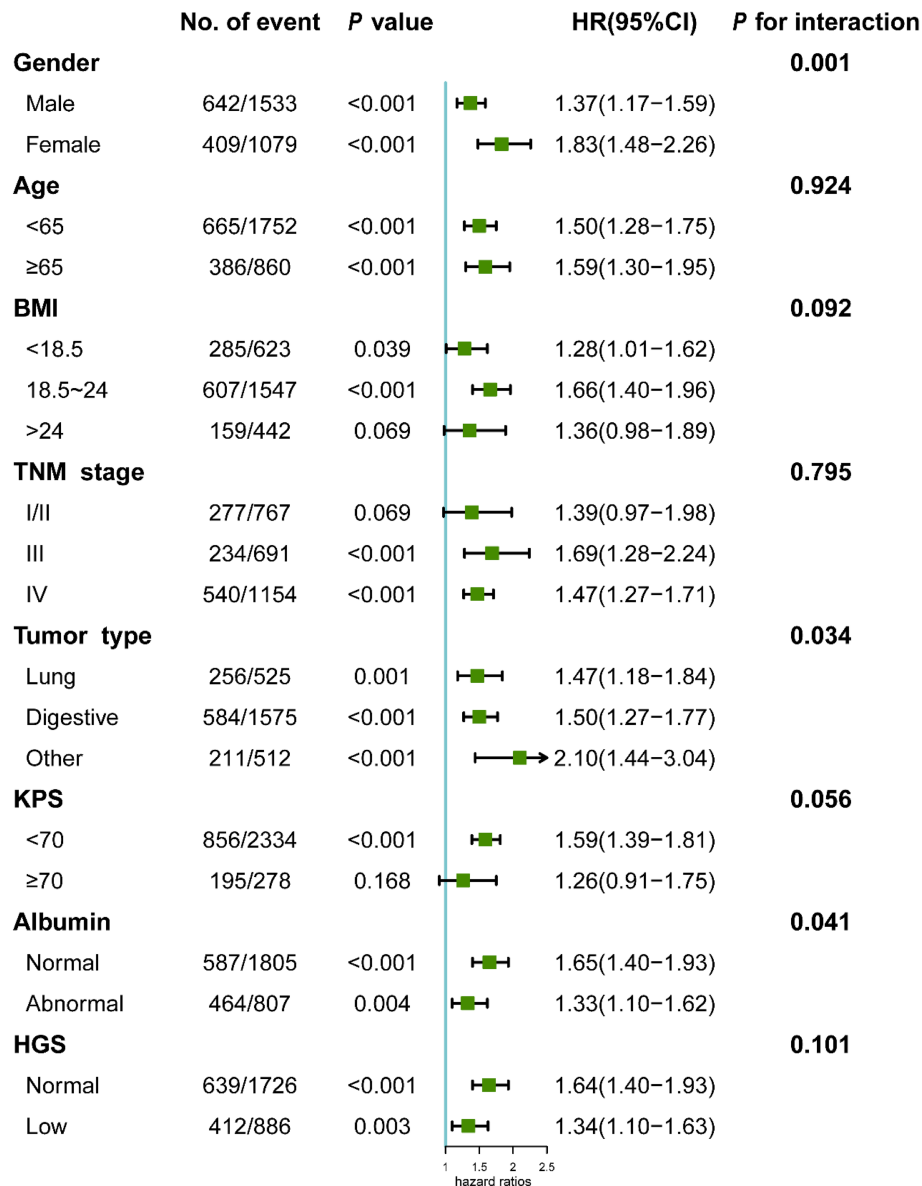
| | No. of event | P value | HR(95%CI) | P for interaction |
|---|---|---|---|---|
| Gender | | | | 0.001 |
| Male | 642/1533 | <0.001 | 1.37(1.17−1.59) | |
| Female | 409/1079 | <0.001 | 1.83(1.48−2.26) | |
| Age | | | | 0.924 |
| <65 | 665/1752 | <0.001 | 1.50(1.28−1.75) | |
| ≥65 | 386/860 | <0.001 | 1.59(1.30−1.95) | |
| BMI | | | | 0.092 |
| <18.5 | 285/623 | 0.039 | 1.28(1.01−1.62) | |
| 18.5~24 | 607/1547 | <0.001 | 1.66(1.40−1.96) | |
| >24 | 159/442 | 0.069 | 1.36(0.98−1.89) | |
| TNM stage | | | | 0.795 |
| I/II | 277/767 | 0.069 | 1.39(0.97−1.98) | |
| III | 234/691 | <0.001 | 1.69(1.28−2.24) | |
| IV | 540/1154 | <0.001 | 1.47(1.27−1.71) | |
| Tumor type | | | | 0.034 |
| Lung | 256/525 | 0.001 | 1.47(1.18−1.84) | |
| Digestive | 584/1575 | <0.001 | 1.50(1.27−1.77) | |
| Other | 211/512 | <0.001 | 2.10(1.44−3.04) | |
| KPS | | | | 0.056 |
| <70 | 856/2334 | <0.001 | 1.59(1.39−1.81) | |
| ≥70 | 195/278 | 0.168 | 1.26(0.91−1.75) | |
| Albumin | | | | 0.041 |
| Normal | 587/1805 | <0.001 | 1.65(1.40−1.93) | |
| Abnormal | 464/807 | 0.004 | 1.33(1.10−1.62) | |
| HGS | | | | 0.101 |
| Normal | 639/1726 | <0.001 | 1.64(1.40−1.93) | |
| Low | 412/886 | 0.003 | 1.34(1.10−1.63) | |

1 1.5 2 2.5
hazard ratios